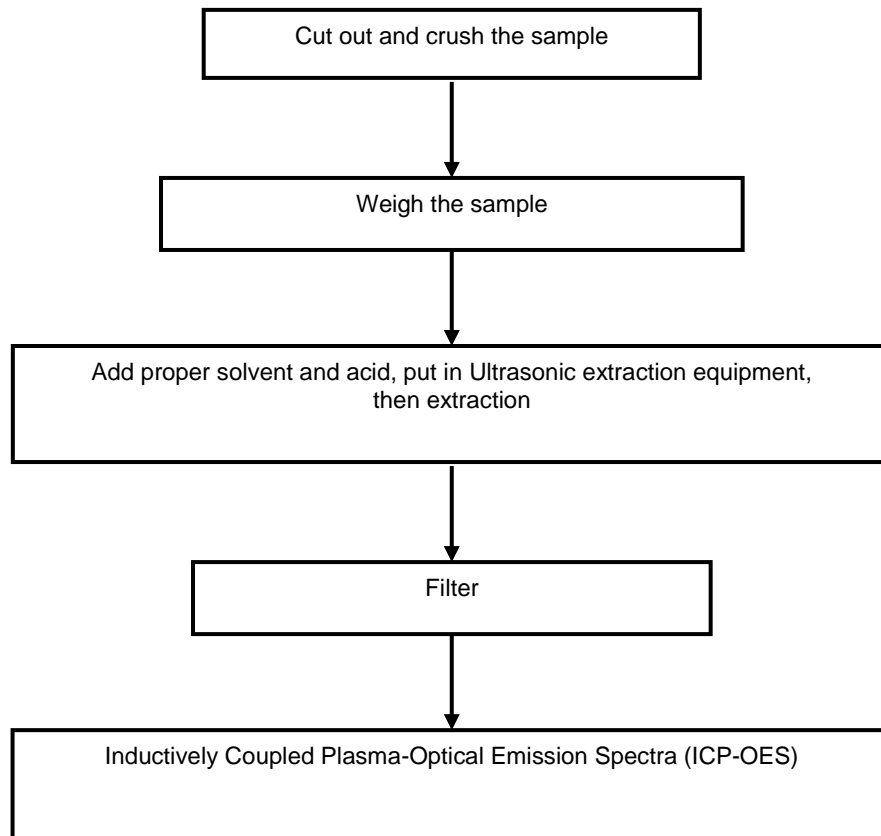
Cut out and crush the sample

Weigh the sample

Add proper solvent and acid, put in Ultrasonic extraction equipment, then extraction

Filter

Inductively Coupled Plasma-Optical Emission Spectra (ICP-OES)